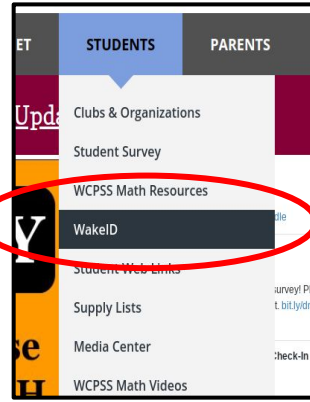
ET STUDENTS PARENTS

Upda

Clubs & Organizations

Student Survey

WCPSS Math Resources

WakeID

Student Web Links

Supply Lists

Media Center

WCPSS Math Videos

Y

se

dle

survey! Pl

t. bit.ly/dr

Check-In